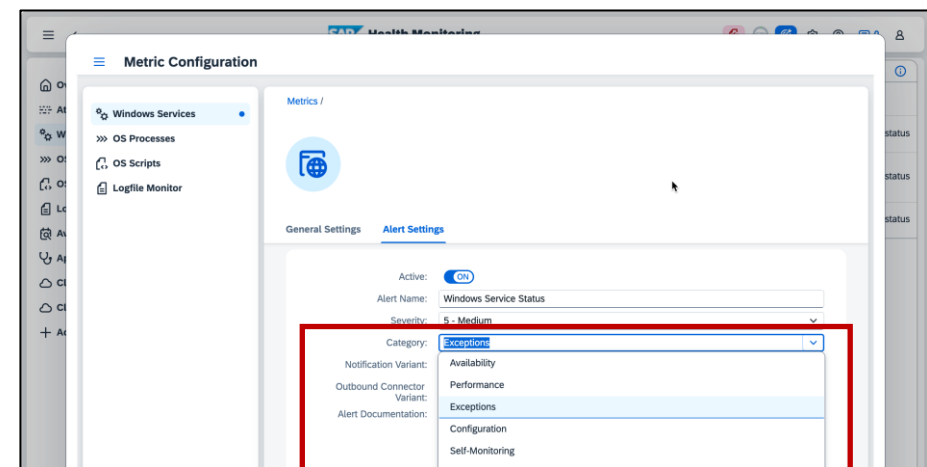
SAP Health Monitoring

Metric Configuration

Windows Services
OS Processes
OS Scripts
Logfile Monitor

Metrics /

General Settings
Alert Settings

Active: ON
Alert Name: Windows Service Status
Severity: 5 - Medium
Category: Exceptions
Notification Variant:
Outbound Connector Variant:
Alert Documentation:

Availability
Performance
Exceptions
Configuration
Self-Monitoring

status
status
status